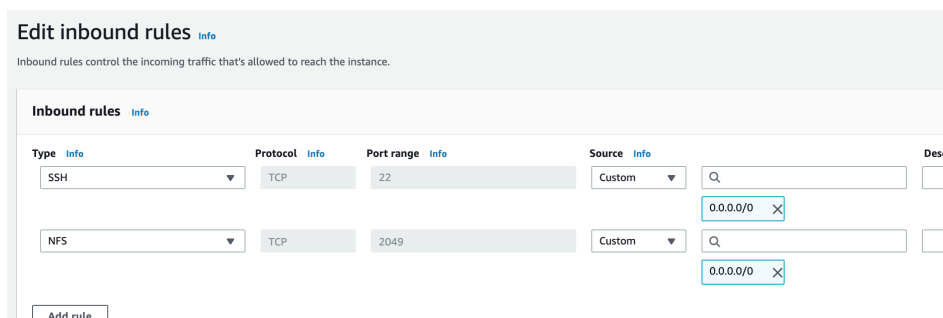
Edit inbound rules Info

Inbound rules control the incoming traffic that's allowed to reach the instance.

Inbound rules Info

| Type Info | Protocol Info | Port range Info | Source Info | | Des |
|---|---|---|---|---|---|
| SSH | TCP | 22 | Custom | 0.0.0.0/0 | |
| NFS | TCP | 2049 | Custom | 0.0.0.0/0 | |

Add rule